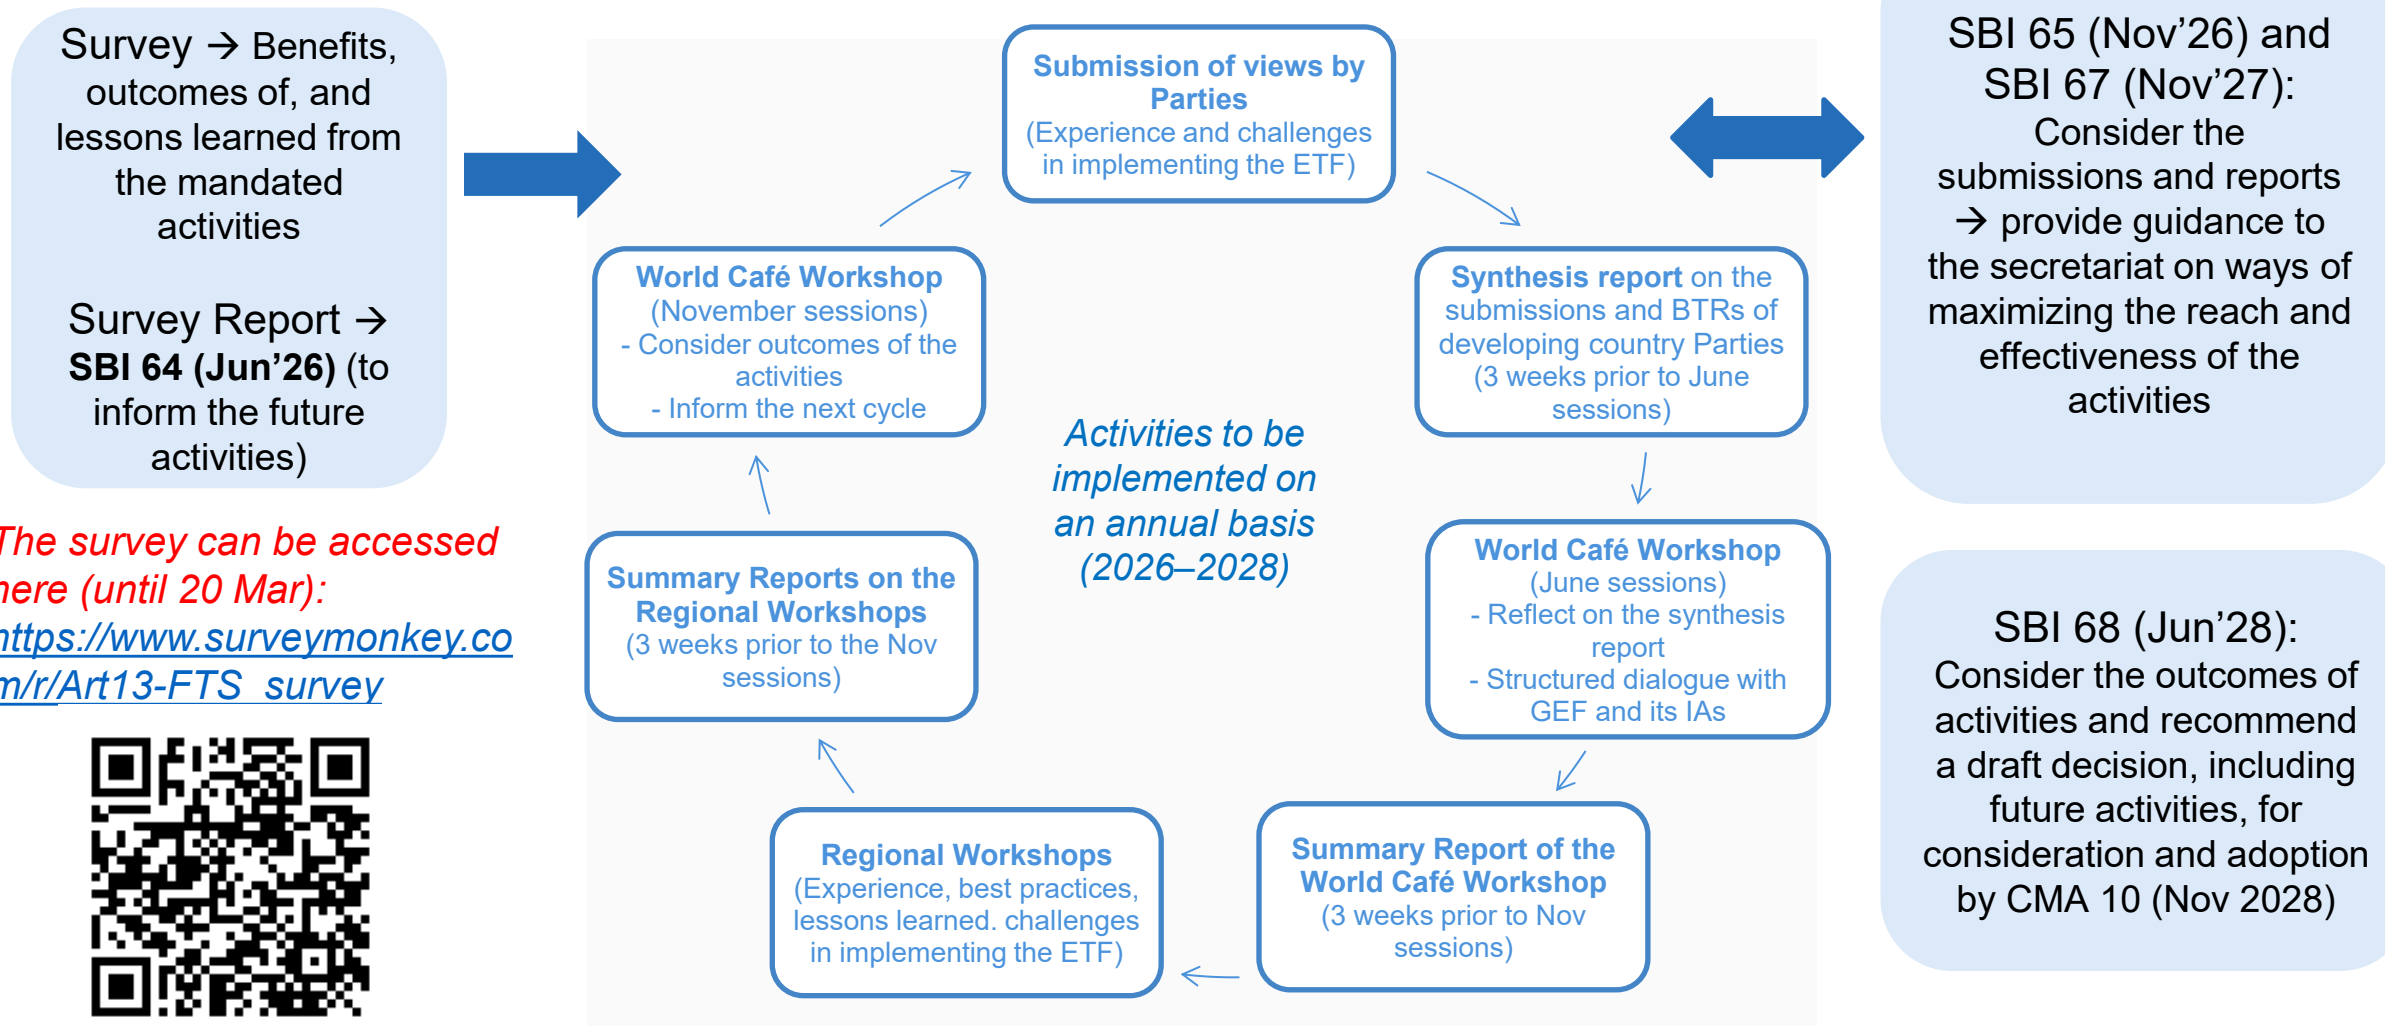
Survey → Benefits, outcomes of, and lessons learned from the mandated activities

Survey Report → SBI 64 (Jun'26) (to inform the future activities)

The survey can be accessed here (until 20 Mar): https://www.surveymonkey.com/r/Art13-FTS_survey

Submission of views by Parties
(Experience and challenges in implementing the ETF)

Synthesis report on the submissions and BTRs of developing country Parties
(3 weeks prior to June sessions)

World Café Workshop
(June sessions)
- Reflect on the synthesis report
- Structured dialogue with GEF and its IAs

Summary Report of the World Café Workshop
(3 weeks prior to Nov sessions)

Regional Workshops
(Experience, best practices, lessons learned. challenges in implementing the ETF)

Summary Reports on the Regional Workshops
(3 weeks prior to the Nov sessions)

World Café Workshop
(November sessions)
- Consider outcomes of the activities
- Inform the next cycle

Activities to be implemented on an annual basis (2026–2028)

SBI 65 (Nov'26) and SBI 67 (Nov'27):
Consider the submissions and reports → provide guidance to the secretariat on ways of maximizing the reach and effectiveness of the activities

SBI 68 (Jun'28):
Consider the outcomes of activities and recommend a draft decision, including future activities, for consideration and adoption by CMA 10 (Nov 2028)